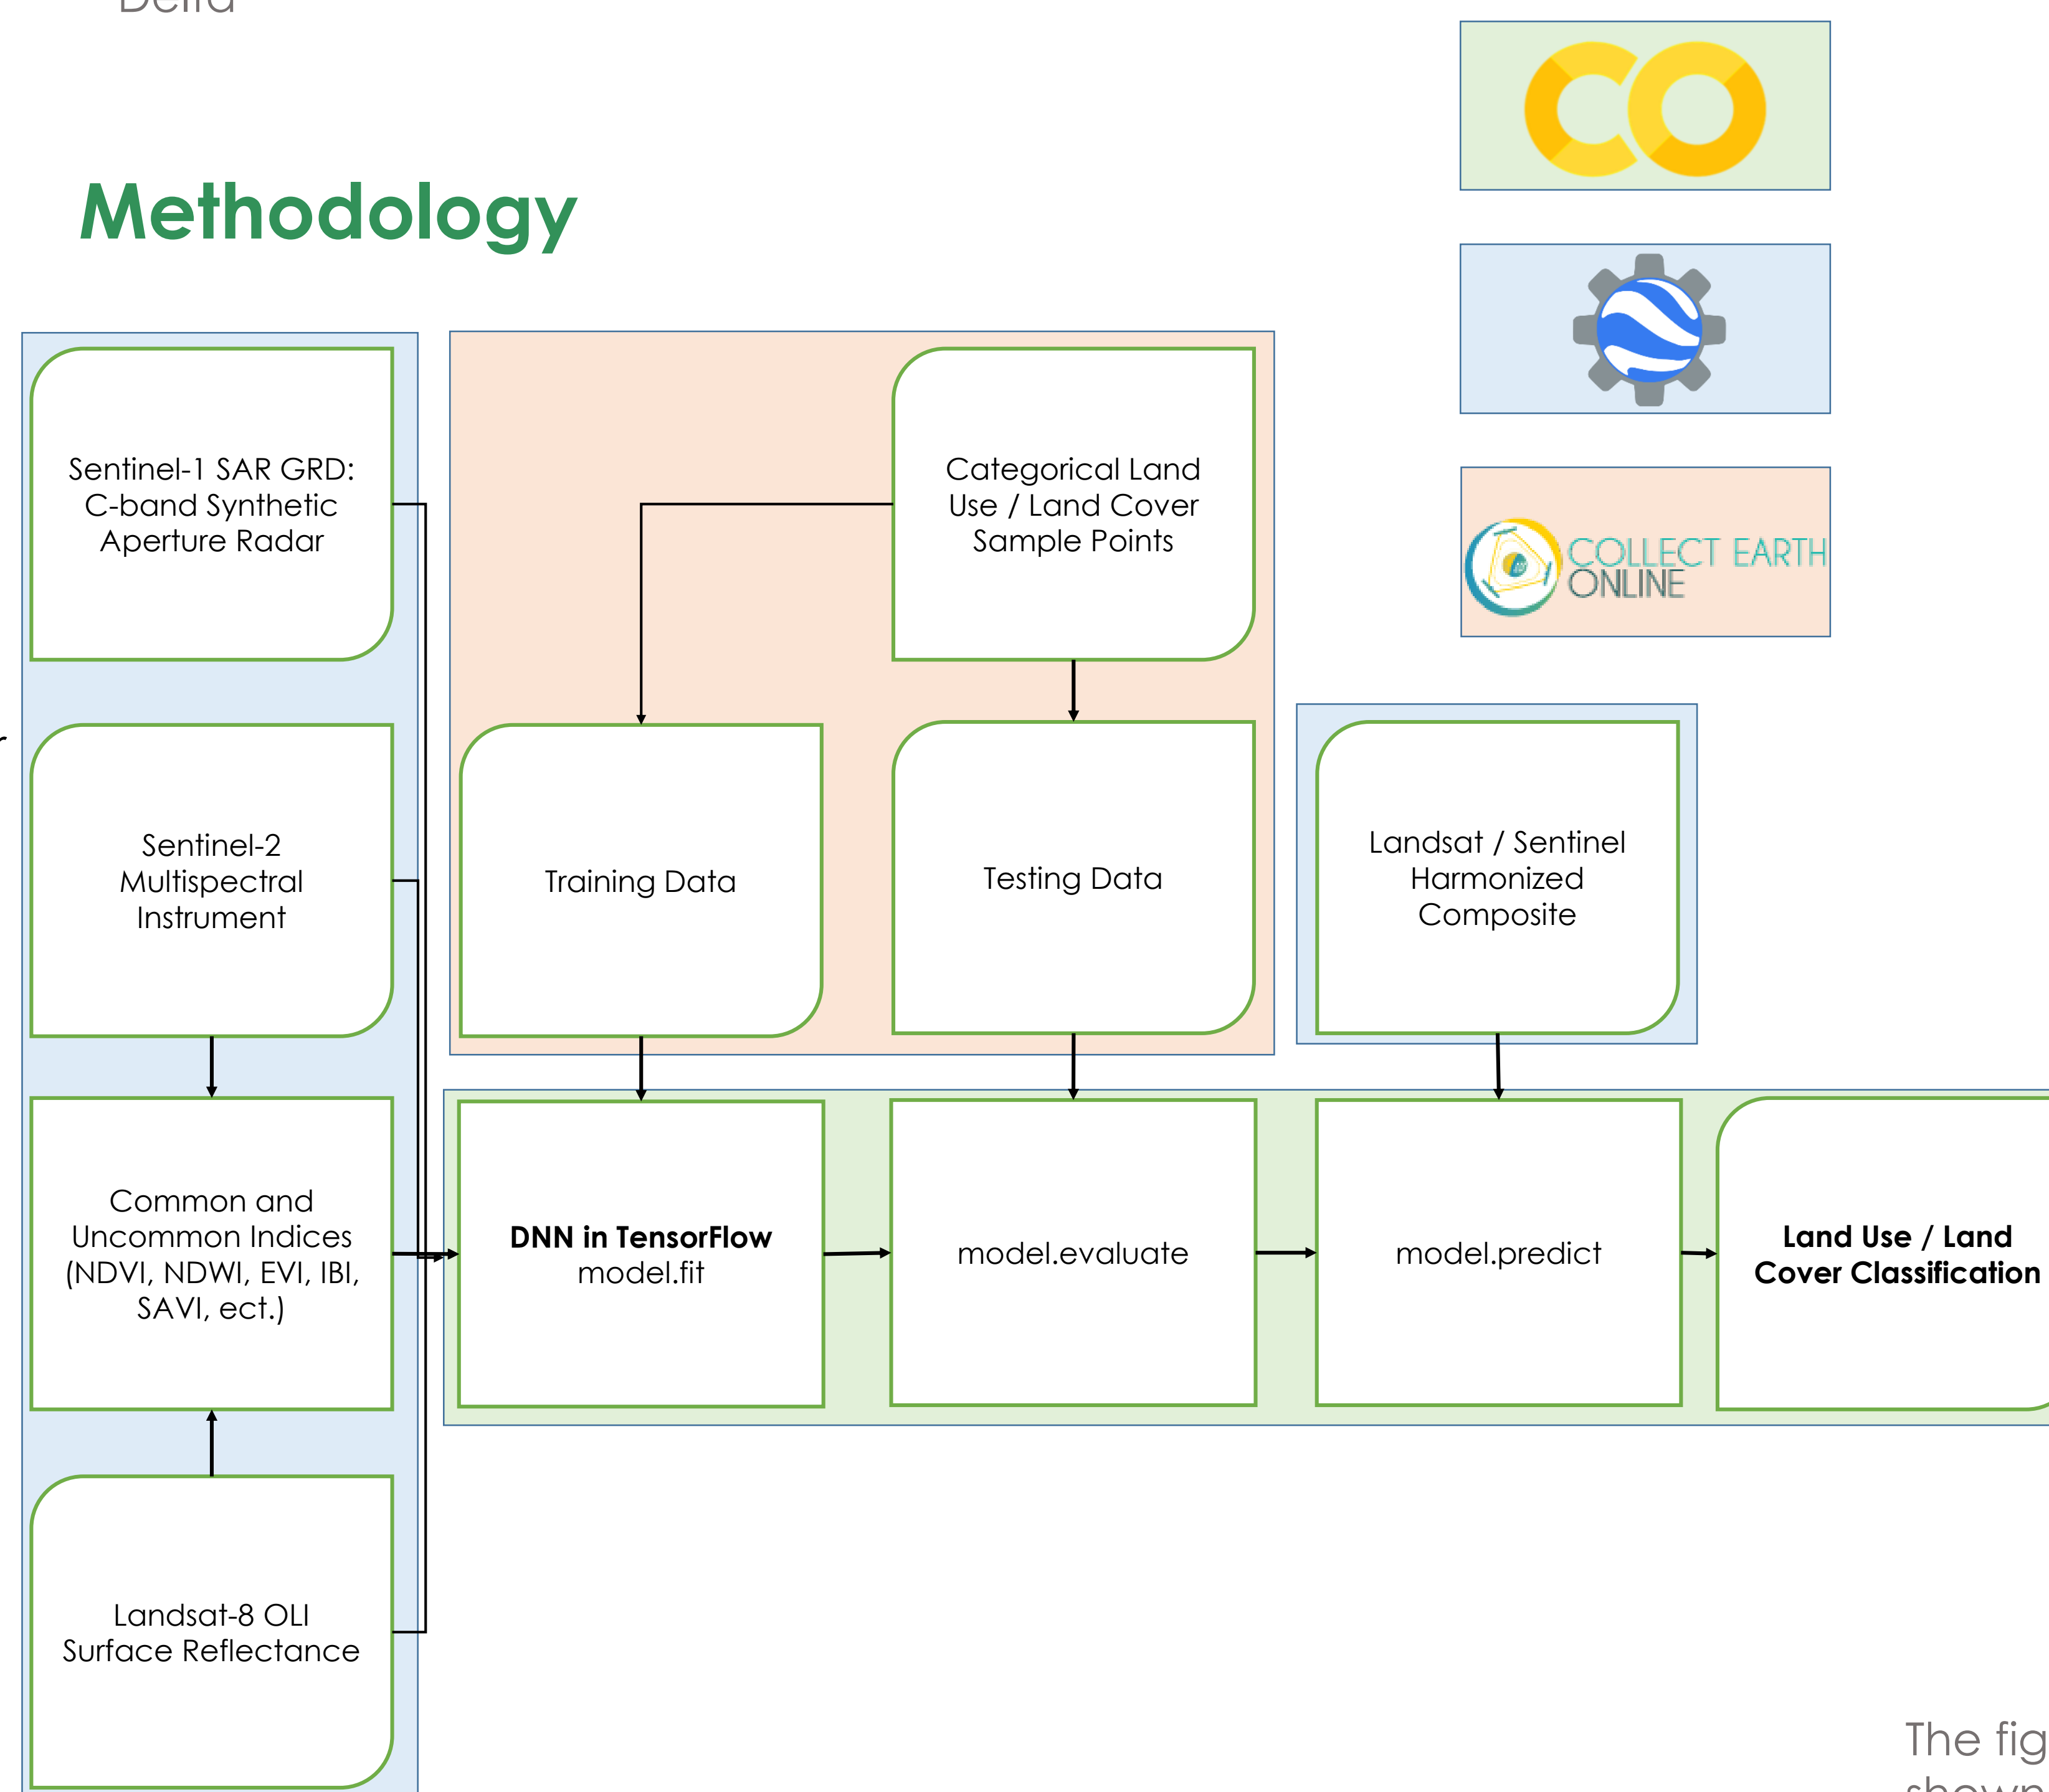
Methodology

COLLECT EARTH ONLINE

Sentinel-1 SAR GRD: C-band Synthetic Aperture Radar

Sentinel-2 Multispectral Instrument

Common and Uncommon Indices (NDVI, NDWI, EVI, IBI, SAVI, ect.)

Landsat-8 OLI Surface Reflectance

Categorical Land Use / Land Cover Sample Points

Training Data

Testing Data

Landsat / Sentinel Harmonized Composite

**DNN in TensorFlow** model.fit

model.evaluate

model.predict

**Land Use / Land Cover Classification**

The fig